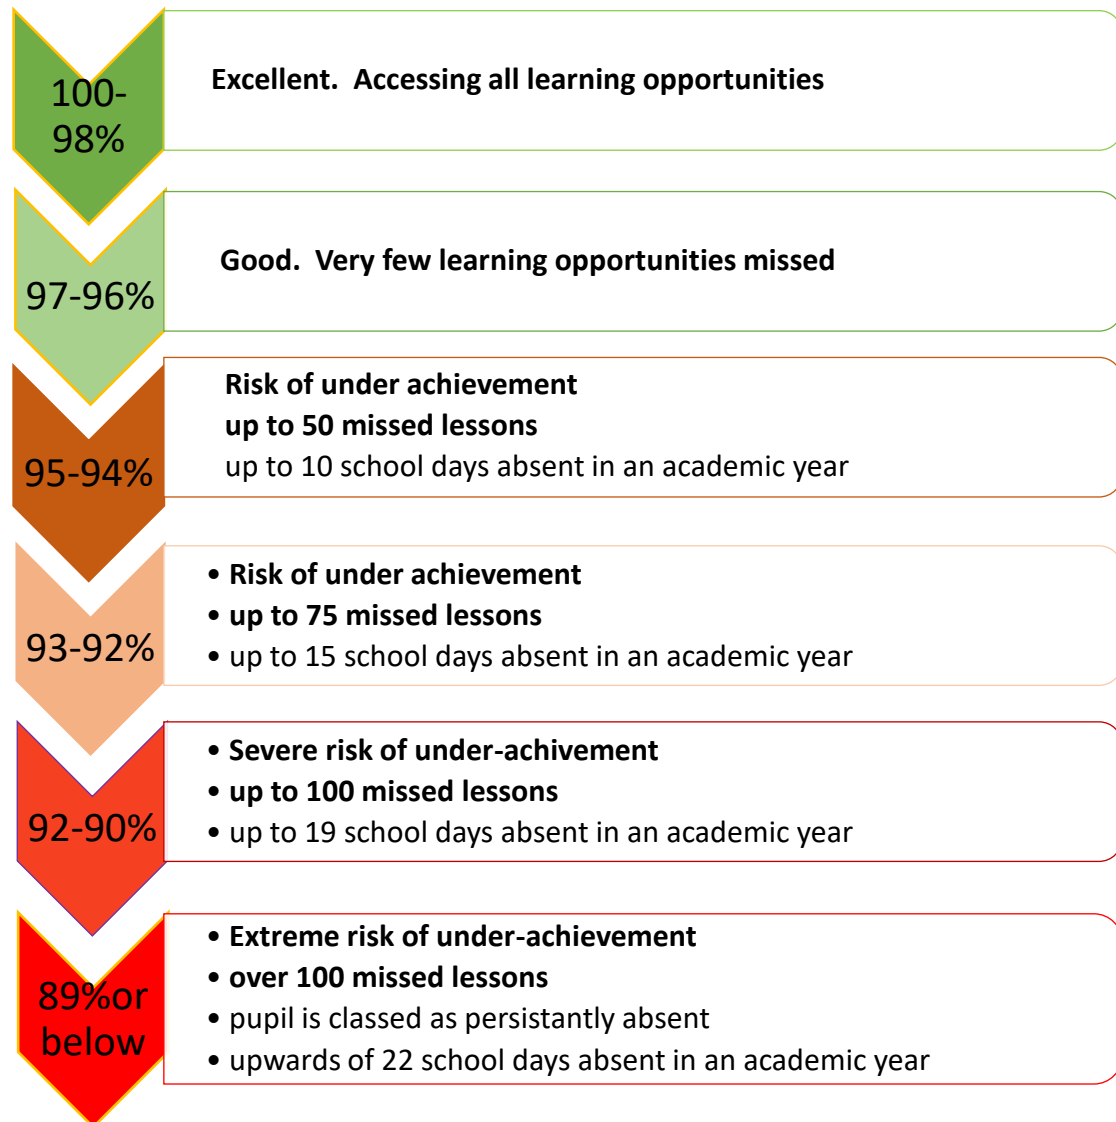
100-98%

Excellent. Accessing all learning opportunities

97-96%

Good. Very few learning opportunities missed

95-94%

Risk of under achievement
up to 50 missed lessons
up to 10 school days absent in an academic year

93-92%

• Risk of under achievement
• up to 75 missed lessons
• up to 15 school days absent in an academic year

92-90%

• Severe risk of under-achivement
• up to 100 missed lessons
• up to 19 school days absent in an academic year

89%or below

• Extreme risk of under-achievement
• over 100 missed lessons
• pupil is classed as persistantly absent
• upwards of 22 school days absent in an academic year